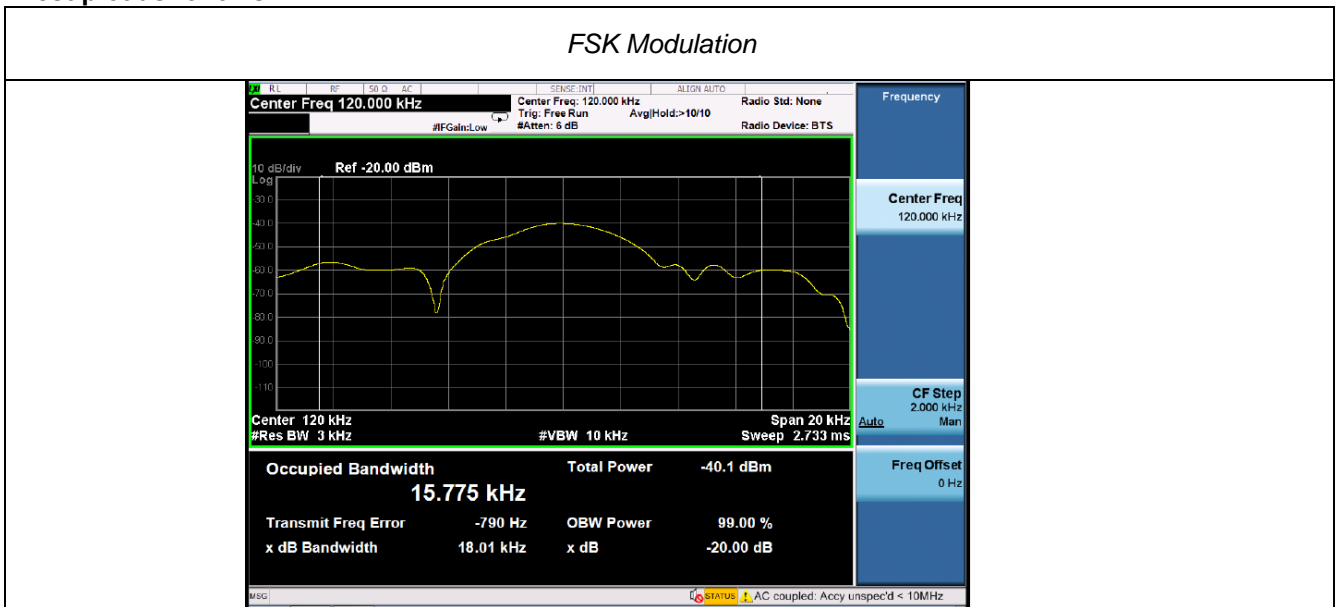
FSK Modulation

RL RF 50 Ω AC SENSE:INT ALIGN AUTO
Center Freq 120.000 kHz
#IFGain:Low
Center Freq: 120.000 kHz
Trig: Free Run Avg|Hold:>10/10
#Atten: 6 dB
Radio Std: None
Radio Device: BTS

Frequency

10 dB/div Ref -20.00 dBm
Log
-30.0
-40.0
-50.0
-60.0
-70.0
-80.0
-90.0
-100
-110

Center 120 kHz
#Res BW 3 kHz
#VBW 10 kHz
Span 20 kHz
Sweep 2.733 ms

Center Freq
120.000 kHz

CF Step
2.000 kHz
Auto Man

Freq Offset
0 Hz

Occupied Bandwidth
15.775 kHz
Total Power -40.1 dBm
Transmit Freq Error -790 Hz
OBW Power 99.00 %
x dB Bandwidth 18.01 kHz
x dB -20.00 dB

MSG
STATUS AC coupled: Accy unspec'd < 10MHz